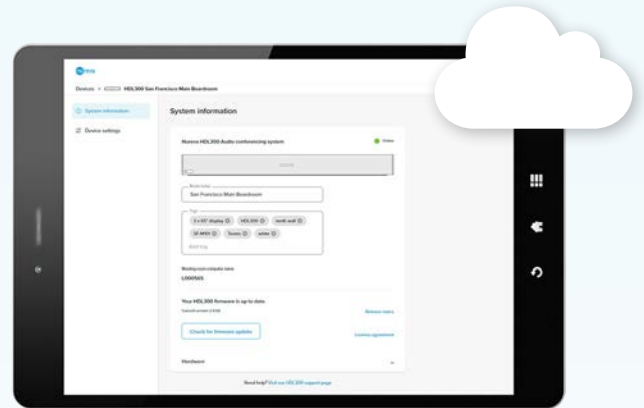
nureva

Devices > HDL300 San Francisco Main Boardroom

System information

Device settings

System information

Nureva HDL300 Audio conferencing system

Online

Room name
San Francisco Main Boardroom

Tags
2 x 65" display    HDL300    north wall
20-WED    Teams    white
Add tag

Meeting room computer name
L000505

Your HDL300 firmware is up to date.
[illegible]

Release notes

Check for firmware update

License agreement

Hardware

Need help? Visit our HDL300 support page